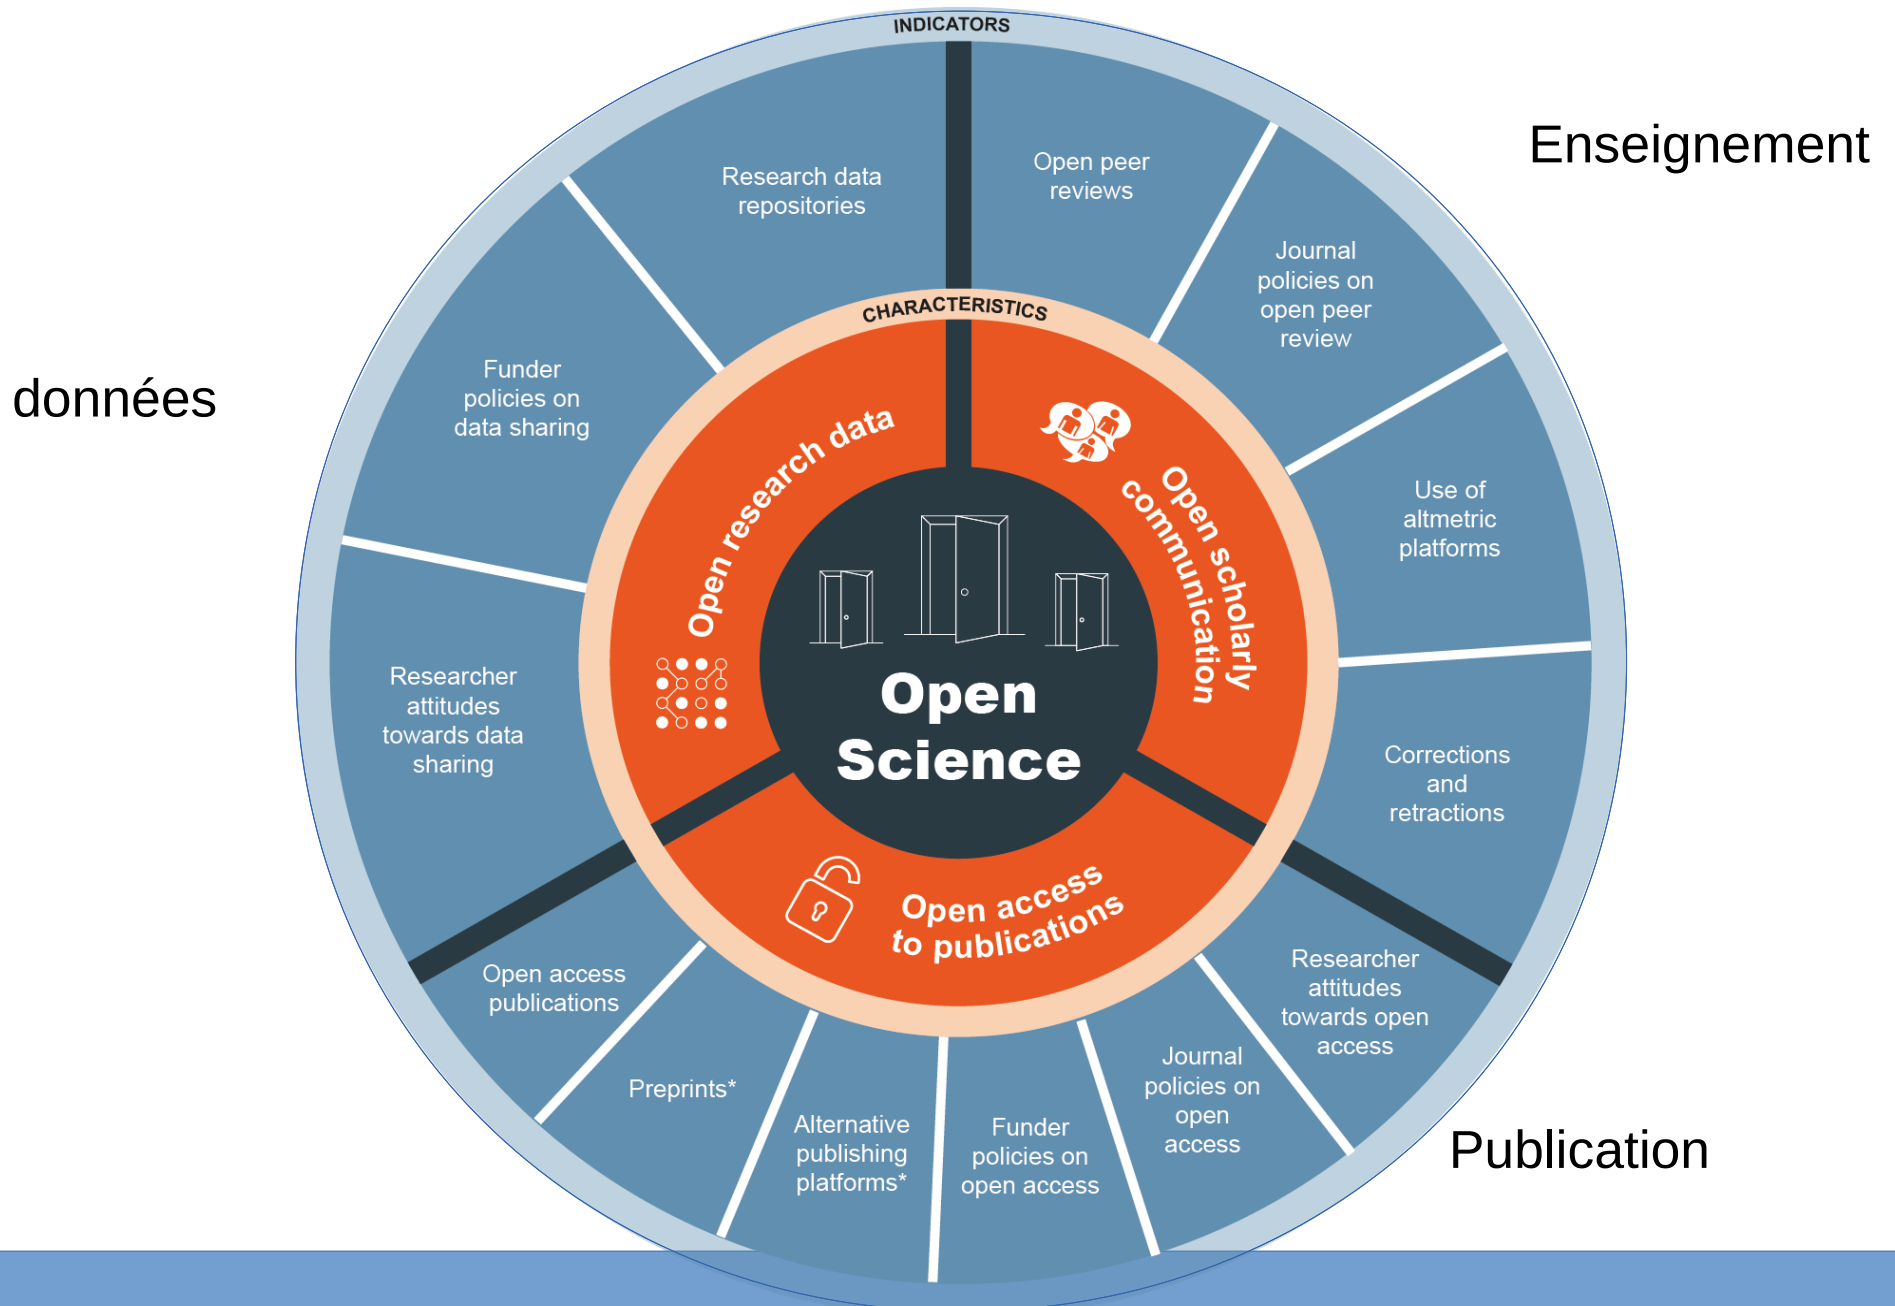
INDICATORS

Enseignement

données

Research data repositories

Open peer reviews

Journal policies on open peer review

Use of altmetric platforms

Corrections and retractions

Researcher attitudes towards open access

Journal policies on open access

Funder policies on open access

Alternative publishing platforms*

Preprints*

Open access publications

Researcher attitudes towards data sharing

Funder policies on data sharing

CHARACTERISTICS

Open research data

Open scholarly communication

Open access to publications

Open Science

Publication